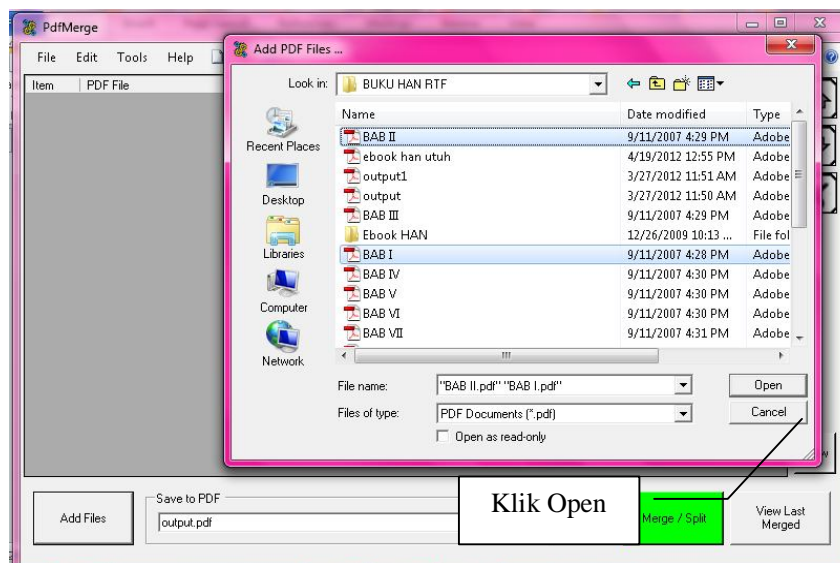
PdfMerge

File Edit Tools Help

Item | PDF File

Add PDF Files ...

Look in: BUKU HAN RTF

Recent Places
Desktop
Libraries
Computer
Network

| Name | Date modified | Type |
|---|---|---|
| BAB II | 9/11/2007 4:29 PM | Adobe |
| ebook han utuh | 4/19/2012 12:55 PM | Adobe |
| output1 | 3/27/2012 11:51 AM | Adobe |
| output | 3/27/2012 11:50 AM | Adobe |
| BAB III | 9/11/2007 4:29 PM | Adobe |
| Ebook HAN | 12/26/2009 10:13 ... | File fol |
| BAB I | 9/11/2007 4:28 PM | Adobe |
| BAB IV | 9/11/2007 4:30 PM | Adobe |
| BAB V | 9/11/2007 4:30 PM | Adobe |
| BAB VI | 9/11/2007 4:30 PM | Adobe |
| BAB VII | 9/11/2007 4:31 PM | Adobe |

File name: "BAB II.pdf" "BAB I.pdf"
Open
Files of type: PDF Documents (*.pdf)
Cancel
Open as read-only

Add Files
Save to PDF
output.pdf
Klik Open
Merge / Split
View Last Merged